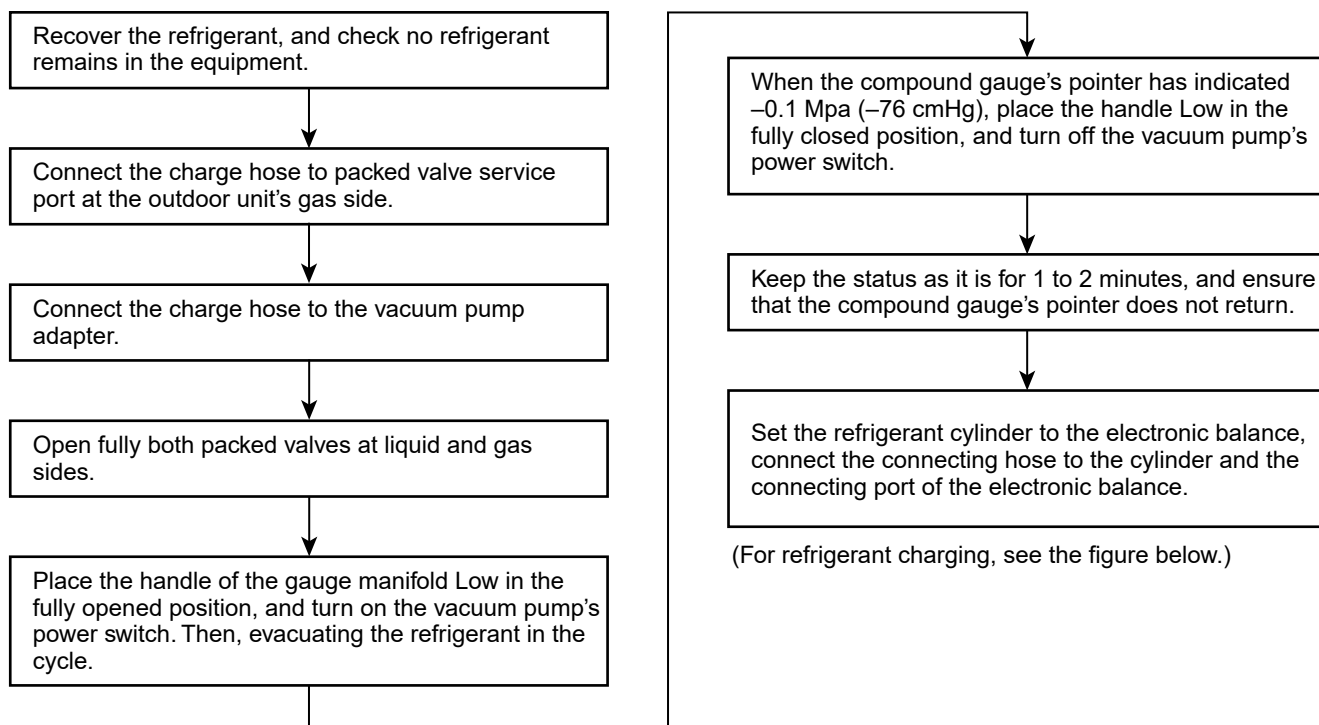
Recover the refrigerant, and check no refrigerant remains in the equipment.

Connect the charge hose to packed valve service port at the outdoor unit’s gas side.

Connect the charge hose to the vacuum pump adapter.

Open fully both packed valves at liquid and gas sides.

Place the handle of the gauge manifold Low in the fully opened position, and turn on the vacuum pump’s power switch. Then, evacuating the refrigerant in the cycle.

When the compound gauge’s pointer has indicated –0.1 Mpa (–76 cmHg), place the handle Low in the fully closed position, and turn off the vacuum pump’s power switch.

Keep the status as it is for 1 to 2 minutes, and ensure that the compound gauge’s pointer does not return.

Set the refrigerant cylinder to the electronic balance, connect the connecting hose to the cylinder and the connecting port of the electronic balance.

(For refrigerant charging, see the figure below.)